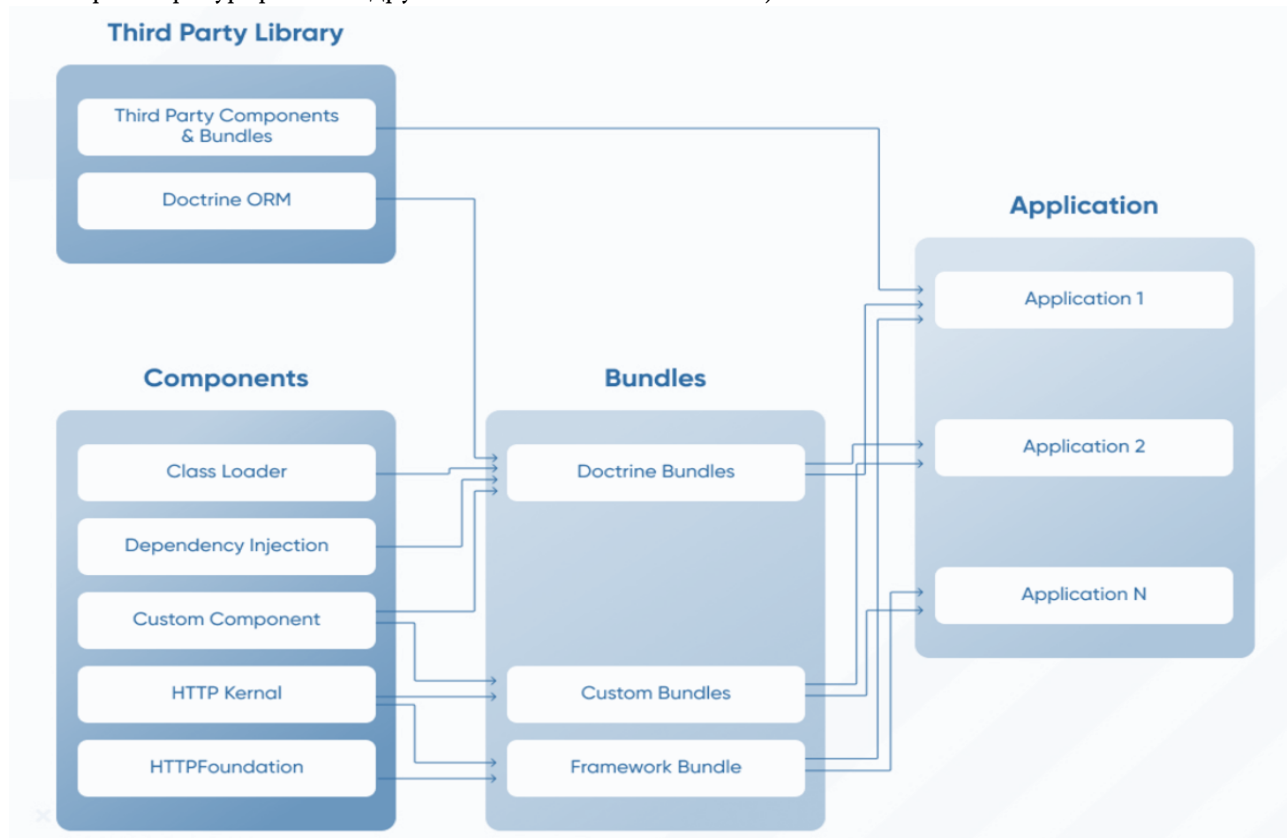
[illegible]

Third Party Library

Third Party Components & Bundles

Doctrine ORM

Application

Application 1

Components

Bundles

Class Loader

Doctrine Bundles

Application 2

Dependency Injection

Custom Component

Application N

HTTP Kernal

Custom Bundles

HTTPFoundation

Framework Bundle